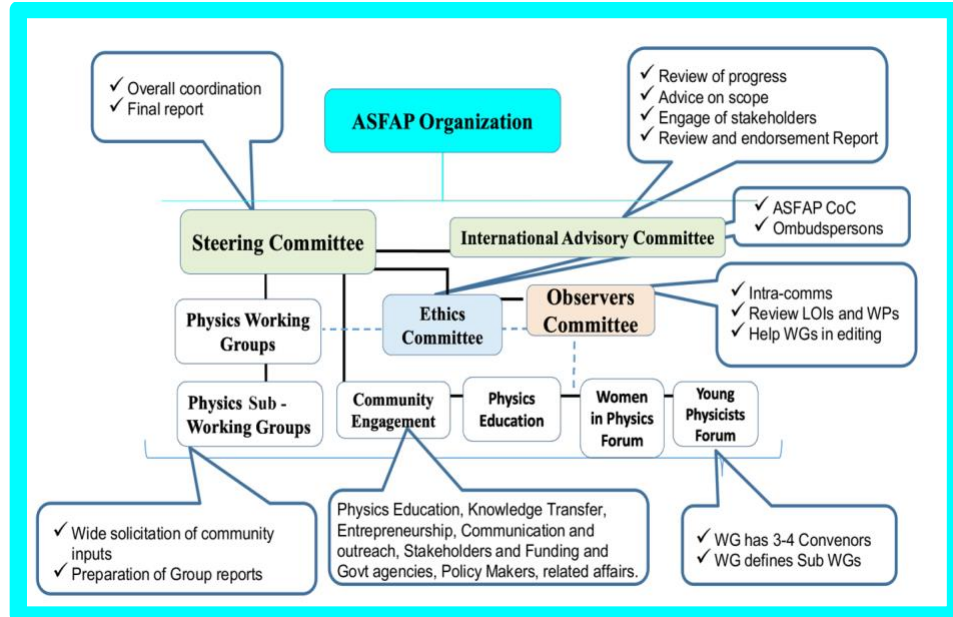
✓ Overall coordination
✓ Final report

ASFAP Organization

✓ Review of progress
✓ Advice on scope
✓ Engage of stakeholders
✓ Review and endorsement Report

Steering Committee

International Advisory Committee

✓ ASFAP CoC
✓ Ombudspersons

Physics Working Groups

Ethics Committee

Observers Committee

✓ Intra-comms
✓ Review LOIs and WPs
✓ Help WGs in editing

Physics Sub - Working Groups

Community Engagement

Physics Education

Women in Physics Forum

Young Physicists Forum

✓ Wide solicitation of community inputs
✓ Preparation of Group reports

Physics Education, Knowledge Transfer, Entrepreneurship, Communication and outreach, Stakeholders and Funding and Govt agencies, Policy Makers, related affairs.

✓ WG has 3-4 Convenors
✓ WG defines Sub WGs